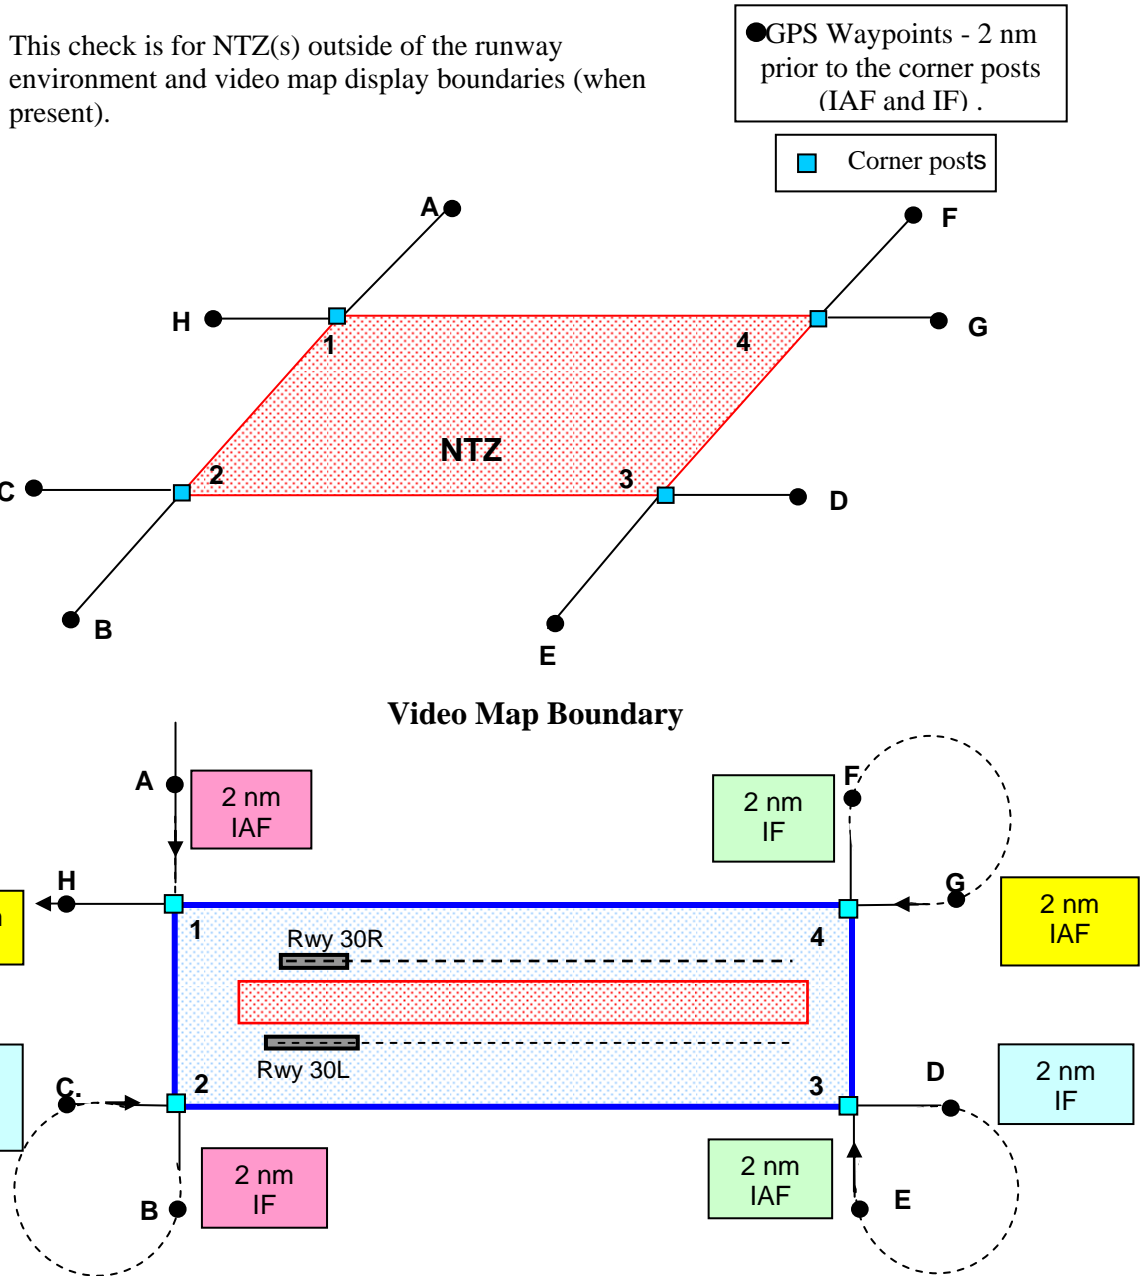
This check is for NTZ(s) outside of the runway environment and video map display boundaries (when present).

GPS Waypoints - 2 nm prior to the corner posts (IAF and IF) .

Corner posts

A
F
H
1
4
G
NTZ
C
2
3
D
B
E

Video Map Boundary

A
2 nm IAF
2 nm IF
F
H
G
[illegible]
2 nm IAF
1
Rwy 30R
4
Rwy 30L
C.
2
3
D
2 nm IF
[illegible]
2 nm IF
2 nm IAF
B
E